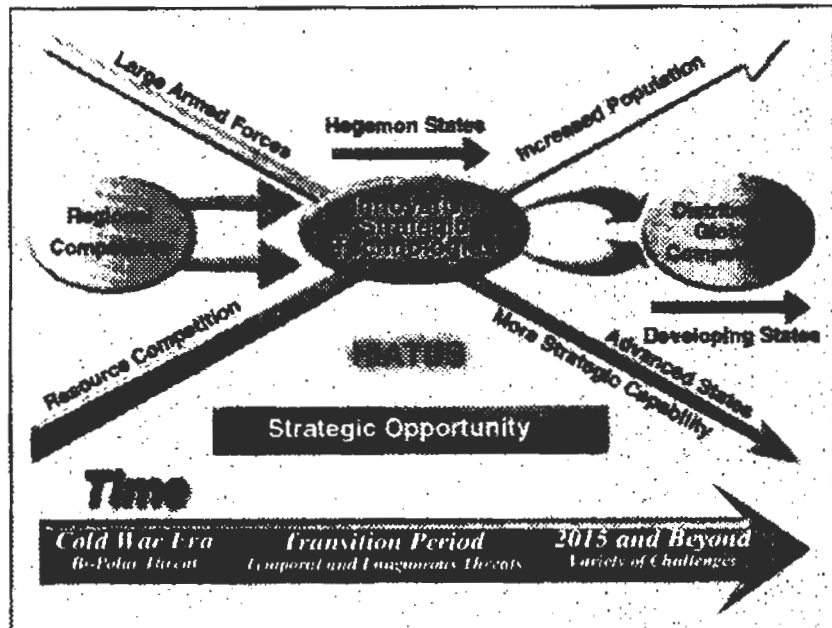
Large Armed Forces

Hegemon States

Increased Population

Regional Competition

Innovative Strategic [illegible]

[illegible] Global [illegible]

Developing States

Resource Competition

More Strategic Capability

Advanced States

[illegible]

Strategic Opportunity

Time

Cold War Era
Bi-Polar Threat

Transition Period
Temporal and Ambiguous Threats

2015 and Beyond
Variety of Challenges